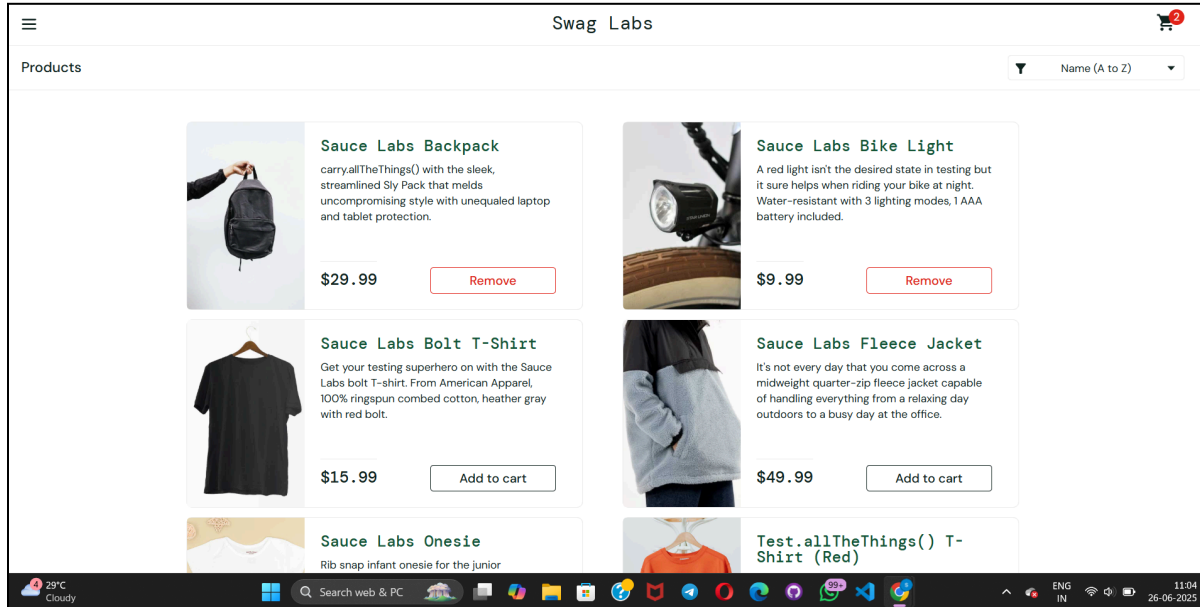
Swag Labs

2

Products

Name (A to Z)

Sauce Labs Backpack

carry.allTheThings() with the sleek, streamlined Sly Pack that melds uncompromising style with unequaled laptop and tablet protection.

$29.99

Remove

Sauce Labs Bike Light

A red light isn't the desired state in testing but it sure helps when riding your bike at night. Water-resistant with 3 lighting modes, 1 AAA battery included.

$9.99

Remove

Sauce Labs Bolt T-Shirt

Get your testing superhero on with the Sauce Labs bolt T-shirt. From American Apparel, 100% ringspun combed cotton, heather gray with red bolt.

$15.99

Add to cart

Sauce Labs Fleece Jacket

It's not every day that you come across a midweight quarter-zip fleece jacket capable of handling everything from a relaxing day outdoors to a busy day at the office.

$49.99

Add to cart

Sauce Labs Onesie

Rib snap infant onesie for the junior

Test.allTheThings() T-Shirt (Red)

4 29°C Cloudy

Search web & PC

99+

ENG IN

11:04 26-06-2025